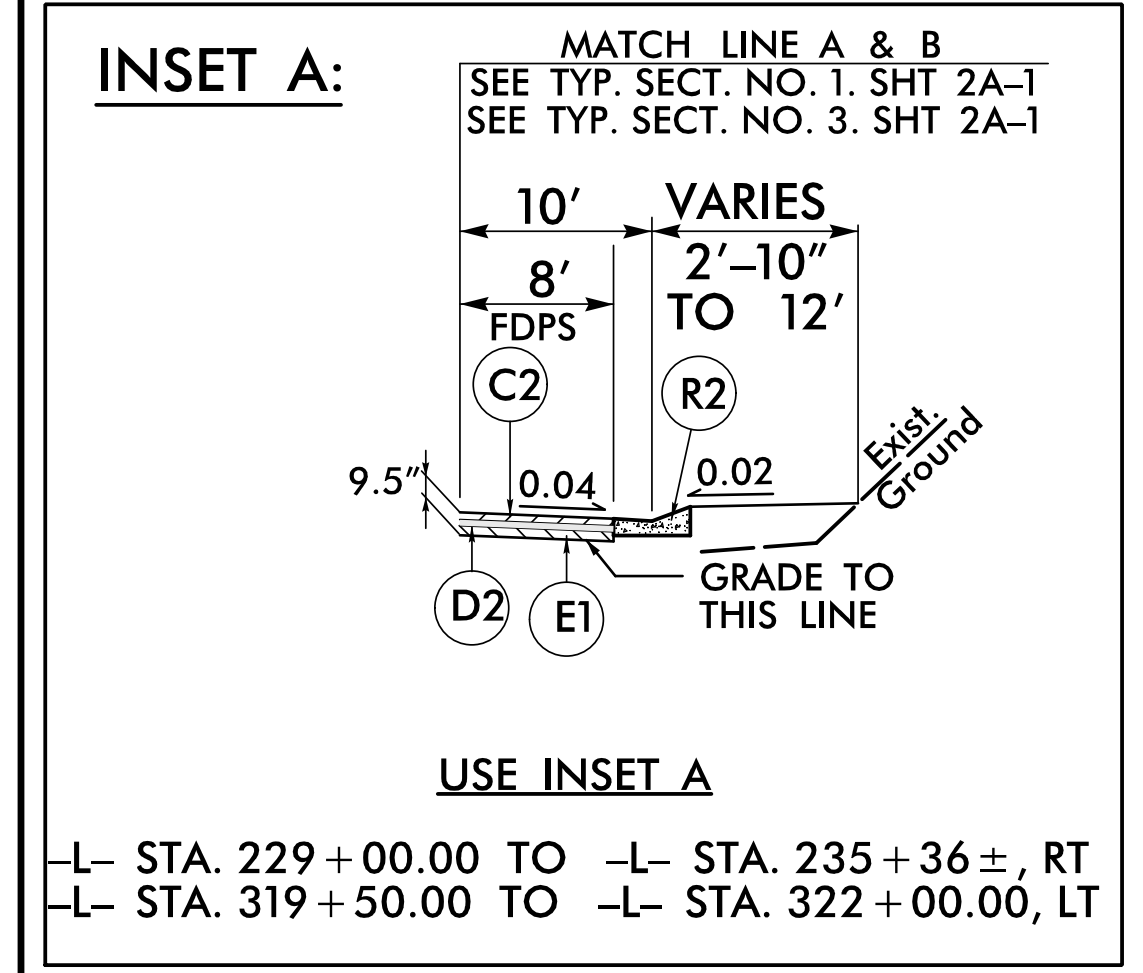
INSET A:

MATCH LINE A & B
SEE TYP. SECT. NO. 1. SHT 2A–1
SEE TYP. SECT. NO. 3. SHT 2A–1

10′

VARIES

8′
FDPS

2′–10″
TO 12′

C2

R2

Exist. Ground

9.5″

0.04

0.02

D2

E1

GRADE TO THIS LINE

USE INSET A

–L– STA. $229+00.00$ TO –L– STA. $235+36\pm$, RT
–L– STA. $319+50.00$ TO –L– STA. $322+00.00$, LT